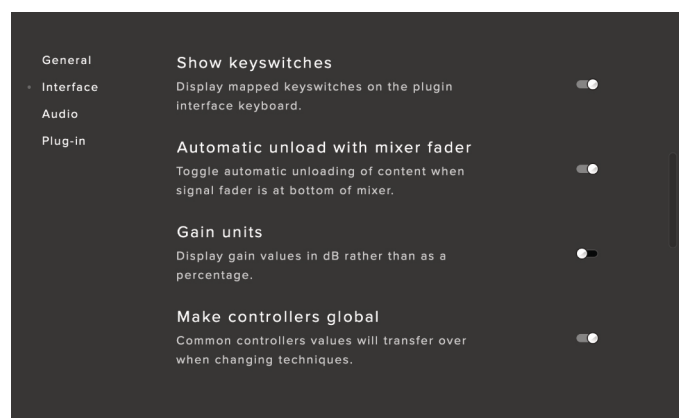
General
Interface
Audio
Plug-in

Show keyswitches
Display mapped keyswitches on the plugin interface keyboard.

Automatic unload with mixer fader
Toggle automatic unloading of content when signal fader is at bottom of mixer.

Gain units
Display gain values in dB rather than as a percentage.

Make controllers global
Common controllers values will transfer over when changing techniques.